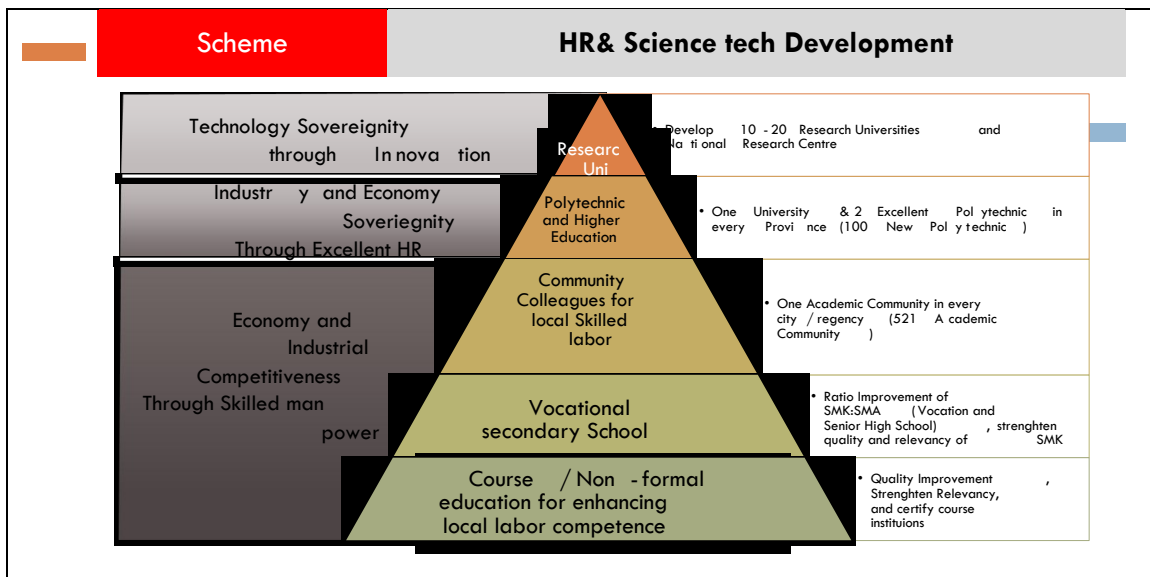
Scheme

HR& Science tech Development

Technology Sovereignity through Innovation

Researc Uni

• Develop 10 - 20 Research Universities and National Research Centre

Industry and Economy Soveriegnity Through Excellent HR

Polytechnic and Higher Education

• One University & 2 Excellent Polytechnic in every Province (100 New Polytechnic )

Economy and Industrial Competitiveness Through Skilled man power

Community Colleagues for local Skilled labor

• One Academic Community in every city / regency (521 Academic Community )

Vocational secondary School

• Ratio Improvement of SMK:SMA (Vocation and Senior High School) , strenghten quality and relevancy of SMK

Course / Non - formal education for enhancing local labor competence

• Quality Improvement , Strenghten Relevancy, and certify course instituions